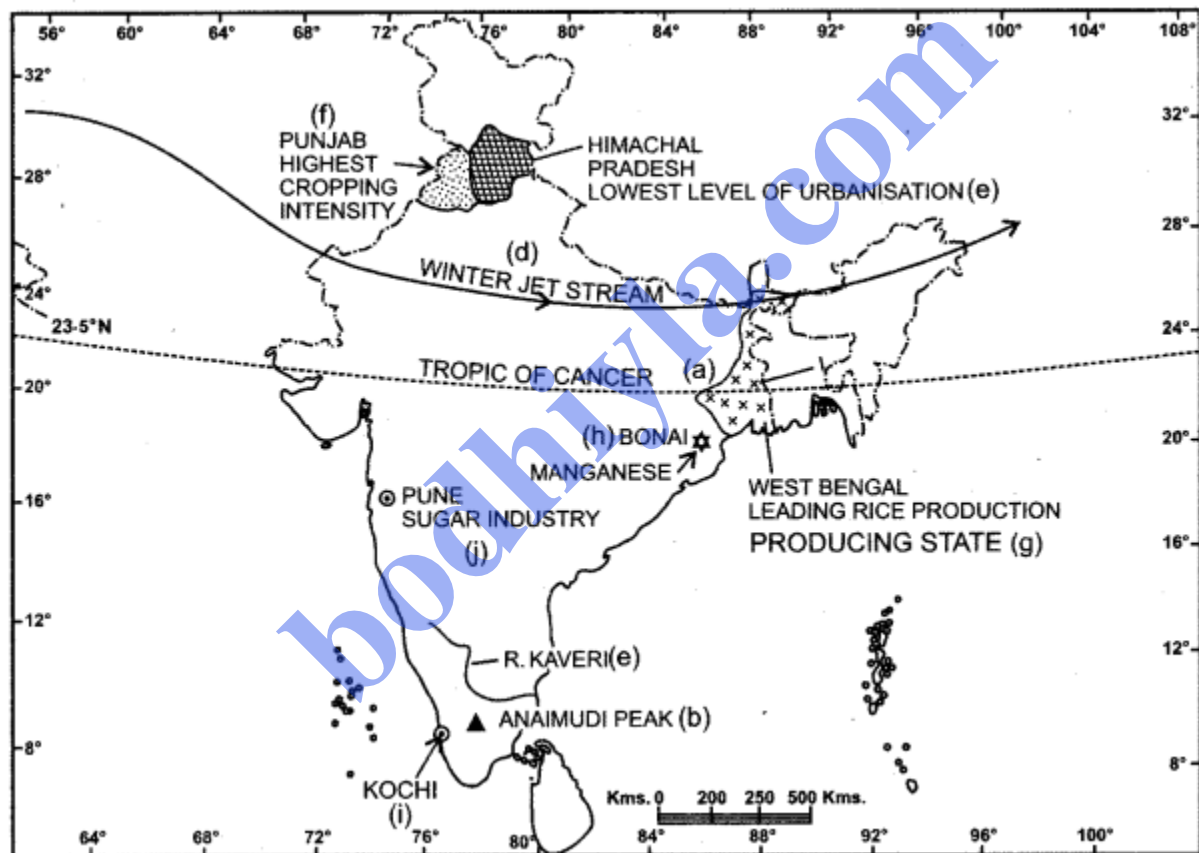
56° 60° 64° 68° 72° 76° 80° 84° 88° 92° 96° 100° 104° 108°

32° 28° 24° 20° 16° 12° 8°

32° 28° 24° 20° 16° 12° 8°

(f)
PUNJAB
HIGHEST
CROPPING
INTENSITY

HIMACHAL
PRADESH
LOWEST LEVEL OF URBANISATION (e)

(d)
WINTER JET STREAM

23·5°N

TROPIC OF CANCER

(a)

(h) BONAI
MANGANESE

WEST BENGAL
LEADING RICE PRODUCTION
PRODUCING STATE (g)

PUNE
SUGAR INDUSTRY
(j)

R. KAVERI (e)

ANAIMUDI PEAK (b)

KOCHI
(i)

Kms. 0 200 250 500 Kms.

64° 68° 72° 76° 80° 84° 88° 92° 96° 100°

boohiyla.com